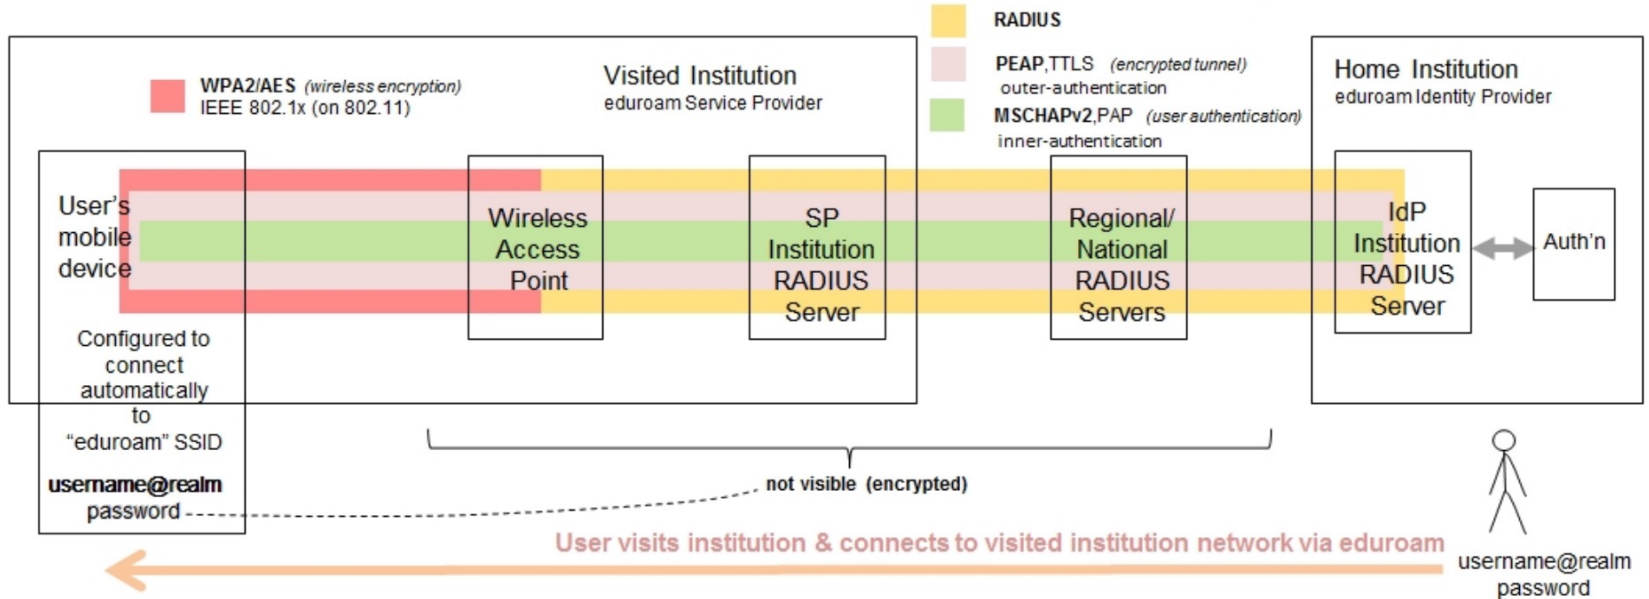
RADIUS

PEAP,TTLS (encrypted tunnel)
outer-authentication

MSCHAPv2,PAP (user authentication)
inner-authentication

WPA2/AES (wireless encryption)
IEEE 802.1x (on 802.11)

Visited Institution
eduroam Service Provider

Home Institution
eduroam Identity Provider

User's mobile device

Wireless Access Point

SP Institution RADIUS Server

Regional/ National RADIUS Servers

IdP Institution RADIUS Server

Auth'n

Configured to connect automatically to "eduroam" SSID

username@realm
password

not visible (encrypted)

User visits institution & connects to visited institution network via eduroam

username@realm
password